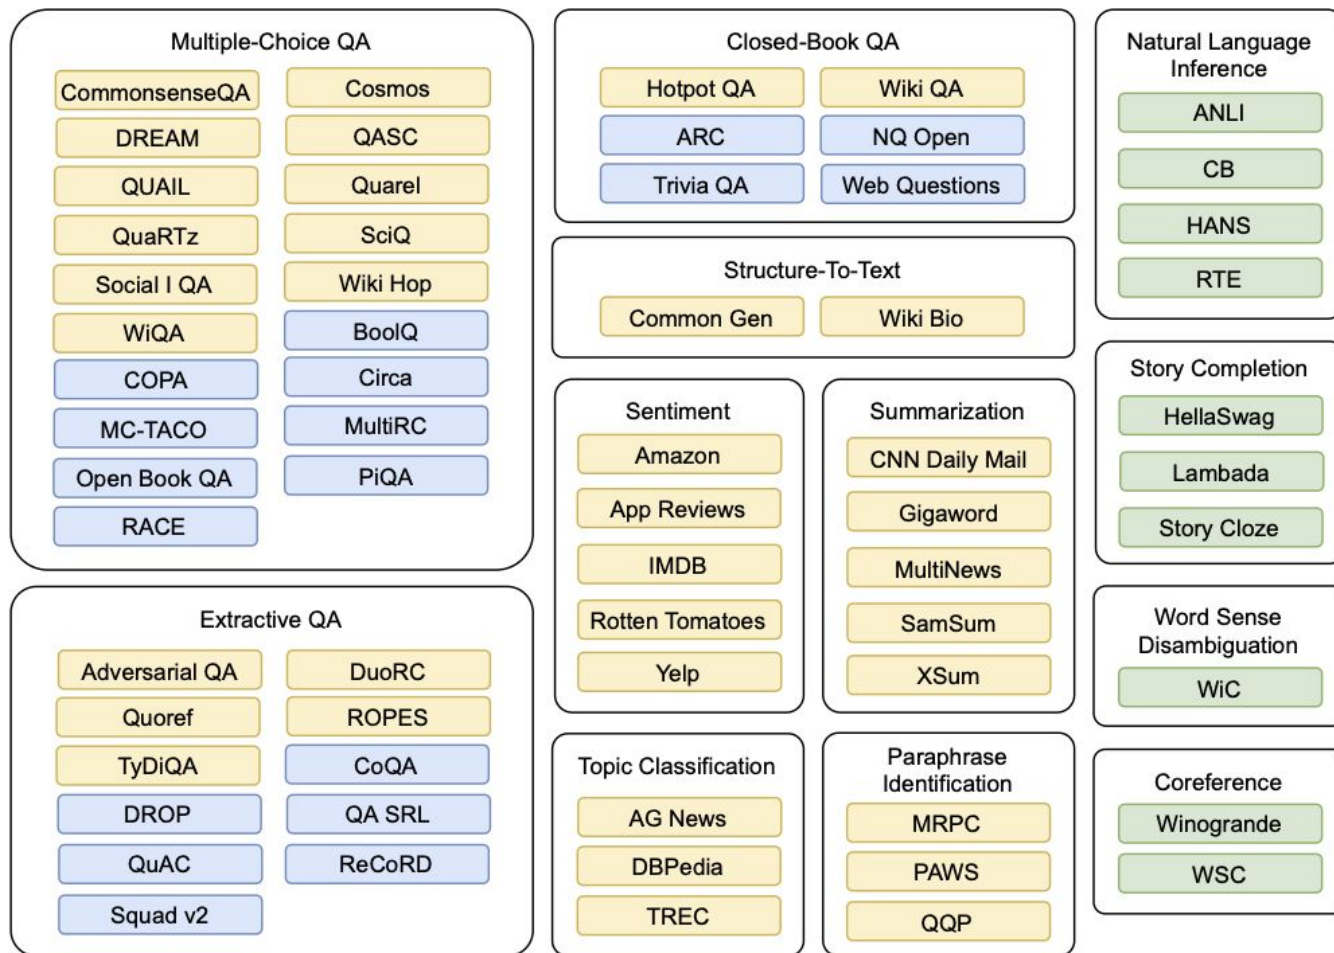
Multiple-Choice QA

CommonsenseQA
Cosmos
DREAM
QASC
QUAIL
Quarel
QuaRTz
SciQ
Social I QA
Wiki Hop
WiQA
BoolQ
COPA
Circa
MC-TACO
MultiRC
Open Book QA
PiQA
RACE

Extractive QA

Adversarial QA
DuoRC
Quoref
ROPES
TyDiQA
CoQA
DROP
QA SRL
QuAC
ReCoRD
Squad v2

Closed-Book QA

Hotpot QA
Wiki QA
ARC
NQ Open
Trivia QA
Web Questions

Structure-To-Text

Common Gen
Wiki Bio

Sentiment

Amazon
App Reviews
IMDB
Rotten Tomatoes
Yelp

Summarization

CNN Daily Mail
Gigaword
MultiNews
SamSum
XSum

Topic Classification

AG News
DBPedia
TREC

Paraphrase Identification

MRPC
PAWS
QQP

Natural Language Inference

ANLI
CB
HANS
RTE

Story Completion

HellaSwag
Lambada
Story Cloze

Word Sense Disambiguation

WiC

Coreference

Winogrande
WSC